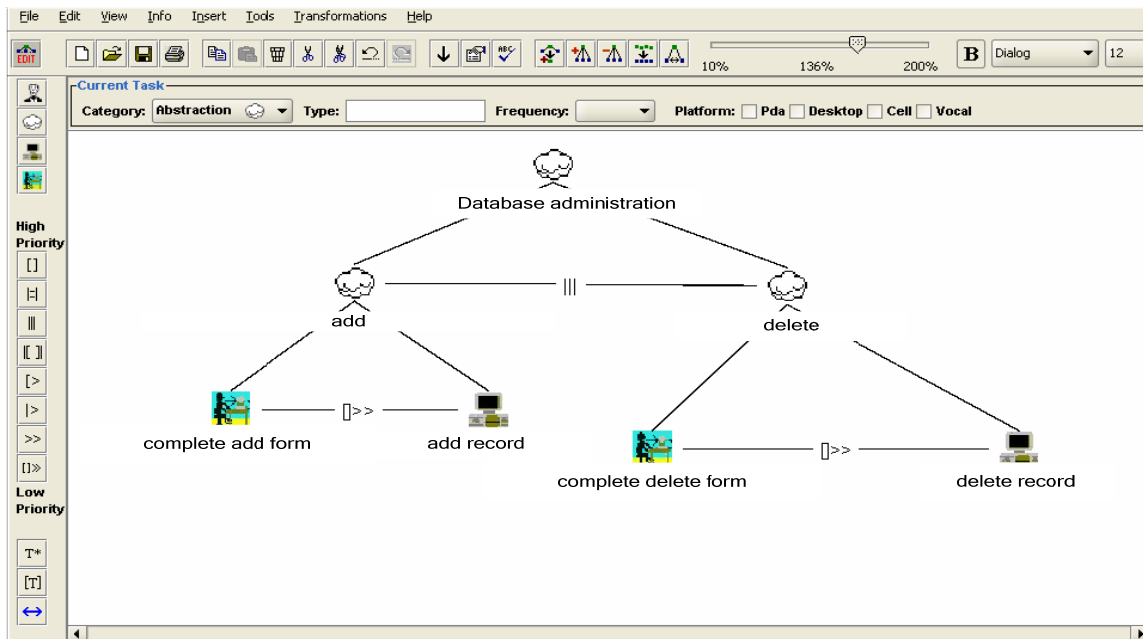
File Edit View Info Insert Tools Transformations Help

EDIT

10% 136% 200%

B Dialog 12

Current Task
Category: Abstraction Type: Frequency: Platform: Pda Desktop Cell Vocal

High Priority
[]
|=|
|||
[ ]
[>
|>
>>
[]>>
Low Priority
T*
[T]
↔

Database administration

add ||| delete

complete add form []>> add record

complete delete form []>> delete record